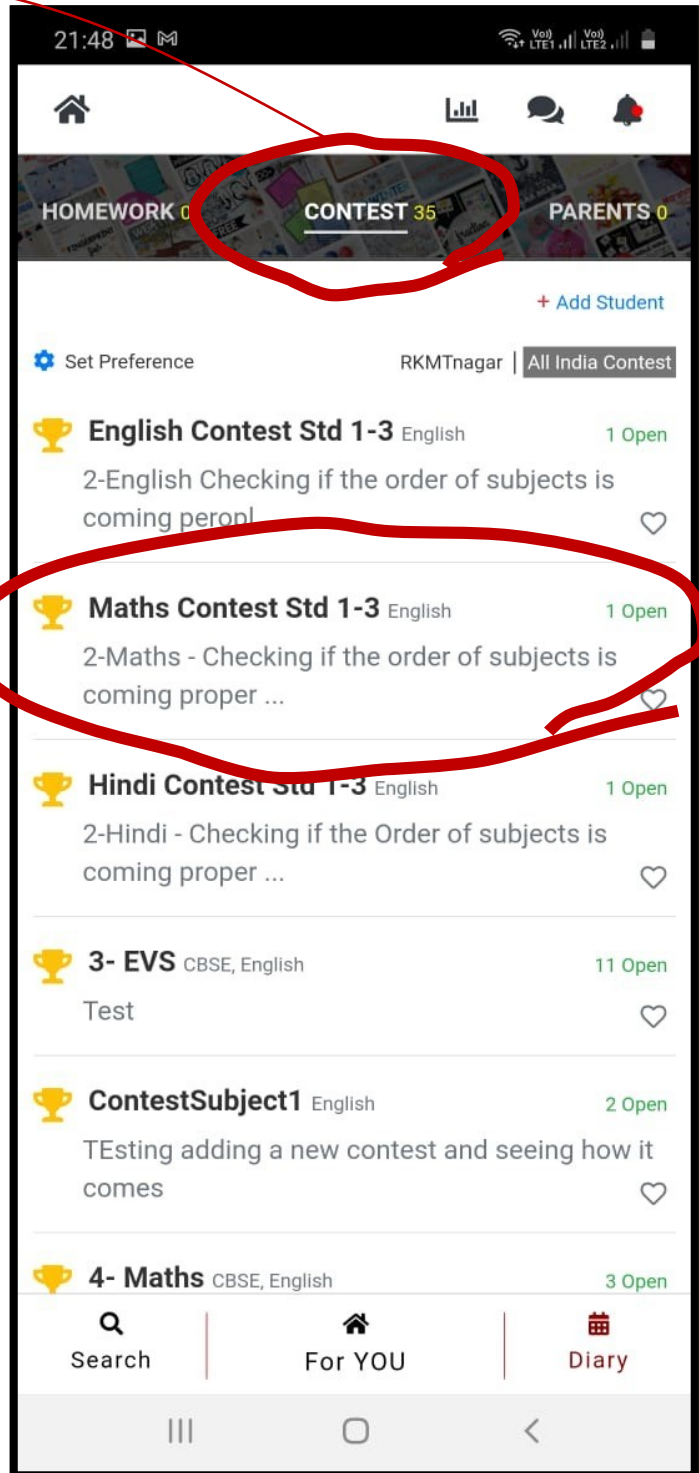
21:48

Vo)) LTE1 Vo)) LTE2

HOMEWORK 0 CONTEST 35 PARENTS 0

+ Add Student

Set Preference RKMTnagar | All India Contest

English Contest Std 1-3 English 1 Open
2-English Checking if the order of subjects is coming peropl

Maths Contest Std 1-3 English 1 Open
2-Maths - Checking if the order of subjects is coming proper ...

Hindi Contest Std 1-3 English 1 Open
2-Hindi - Checking if the Order of subjects is coming proper ...

3- EVS CBSE, English 11 Open
Test

ContestSubject1 English 2 Open
TEsting adding a new contest and seeing how it comes

4- Maths CBSE, English 3 Open

Search For YOU Diary